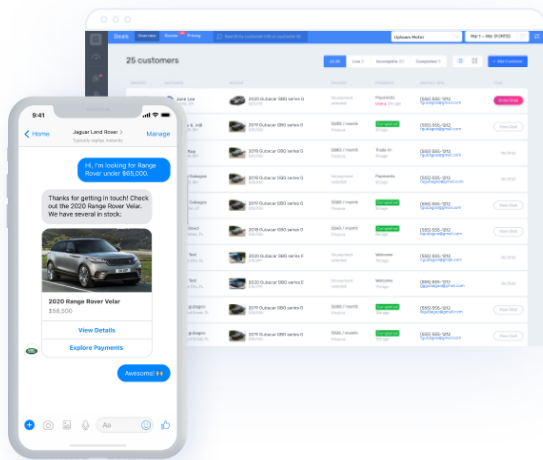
9:41

Home

Jaguar Land Rover

Typically replies instantly

Manage

Hi, I'm looking for Range Rover under $65,000.

Thanks for getting in touch! Check out the 2020 Range Rover Velar. We have several in stock:

2020 Range Rover Velar

$58,500

View Details

Explore Payments

Awesome!

Aa

25 customers

Uplands Motel

2020 Gubacar G80 series 0

2019 Gubacar G80 series 0

Completed

(555) 555-1212

(555) 555-1212

(555) 555-1212

(555) 555-1212

(555) 555-1212

Completed

Completed

Completed

Welcome

Payments

Trade-In

2019 Gubacar G80 series 0

2020 Gubacar G80 series 0

2019 Gubacar G80 series 0